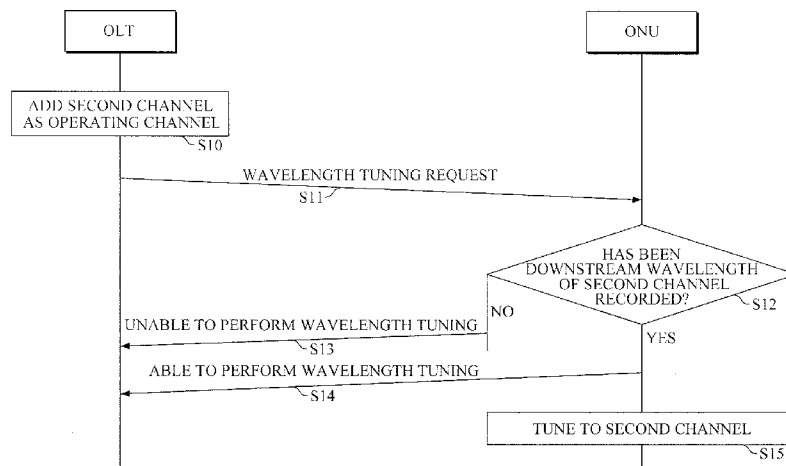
OLT

ONU

ADD SECOND CHANNEL AS OPERATING CHANNEL

S10

WAVELENGTH TUNING REQUEST

S11

HAS BEEN DOWNSTREAM WAVELENGTH OF SECOND CHANNEL RECORDED?

S12

NO

UNABLE TO PERFORM WAVELENGTH TUNING

S13

YES

ABLE TO PERFORM WAVELENGTH TUNING

S14

TUNE TO SECOND CHANNEL

S15